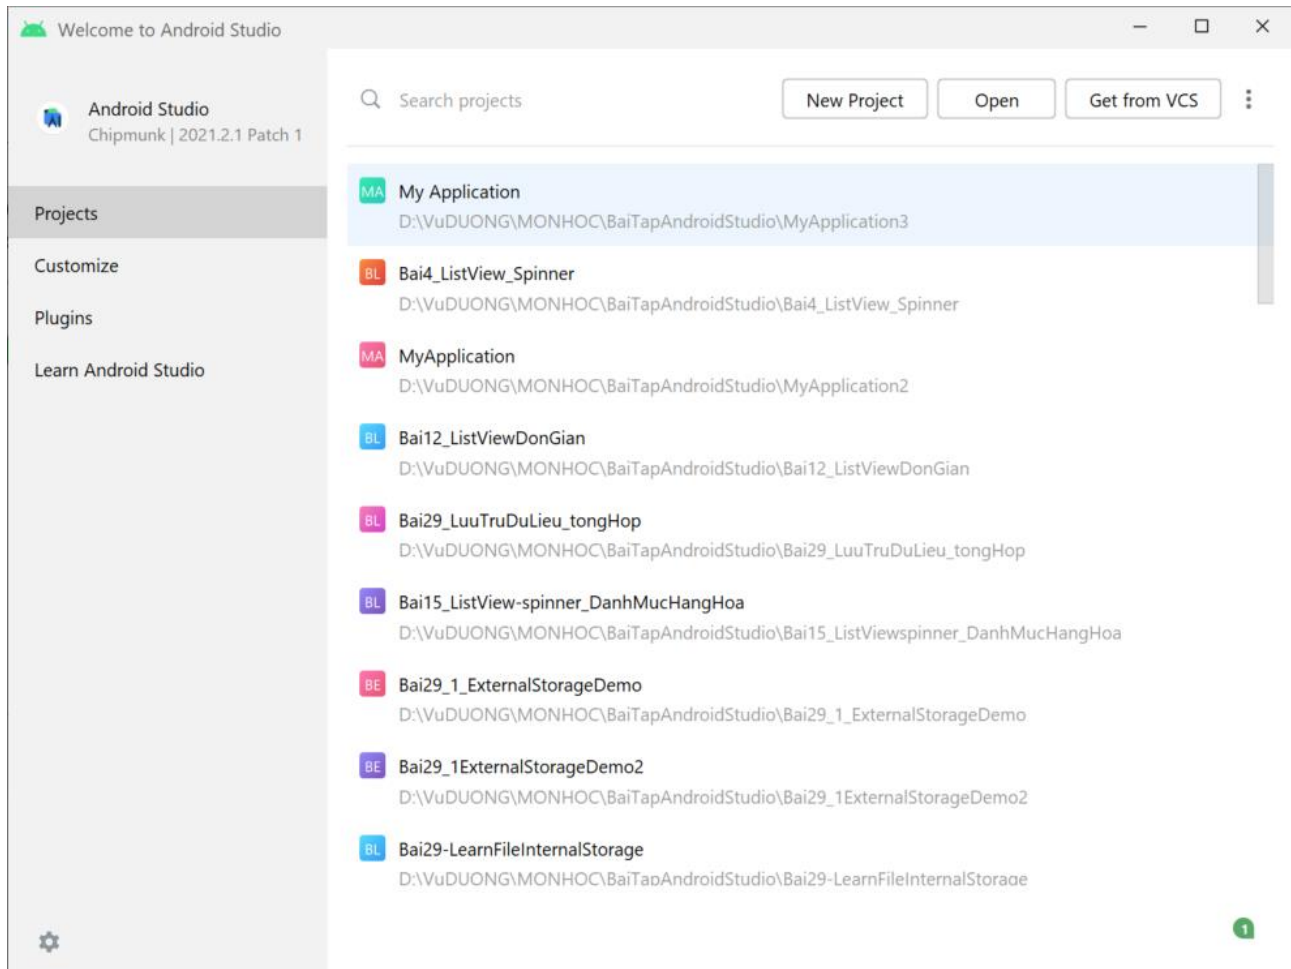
Welcome to Android Studio

Android Studio
Chipmunk | 2021.2.1 Patch 1

Projects
Customize
Plugins
Learn Android Studio

Search projects
New Project
Open
Get from VCS

MA My Application
D:\VuDUONG\MONHOC\BaiTapAndroidStudio\MyApplication3

BL Bai4_ListView_Spinner
D:\VuDUONG\MONHOC\BaiTapAndroidStudio\Bai4_ListView_Spinner

MA MyApplication
D:\VuDUONG\MONHOC\BaiTapAndroidStudio\MyApplication2

BL Bai12_ListViewDonGian
D:\VuDUONG\MONHOC\BaiTapAndroidStudio\Bai12_ListViewDonGian

BL Bai29_LuuTruDuLieu_tongHop
D:\VuDUONG\MONHOC\BaiTapAndroidStudio\Bai29_LuuTruDuLieu_tongHop

BL Bai15_ListView-spinner_DanhMucHangHoa
D:\VuDUONG\MONHOC\BaiTapAndroidStudio\Bai15_ListViewspinner_DanhMucHangHoa

BE Bai29_1_ExternalStorageDemo
D:\VuDUONG\MONHOC\BaiTapAndroidStudio\Bai29_1_ExternalStorageDemo

BE Bai29_1ExternalStorageDemo2
D:\VuDUONG\MONHOC\BaiTapAndroidStudio\Bai29_1ExternalStorageDemo2

BL Bai29-LearnFileInternalStorage
D:\VuDUONG\MONHOC\BaiTapAndroidStudio\Bai29-LearnFileInternalStorage

1